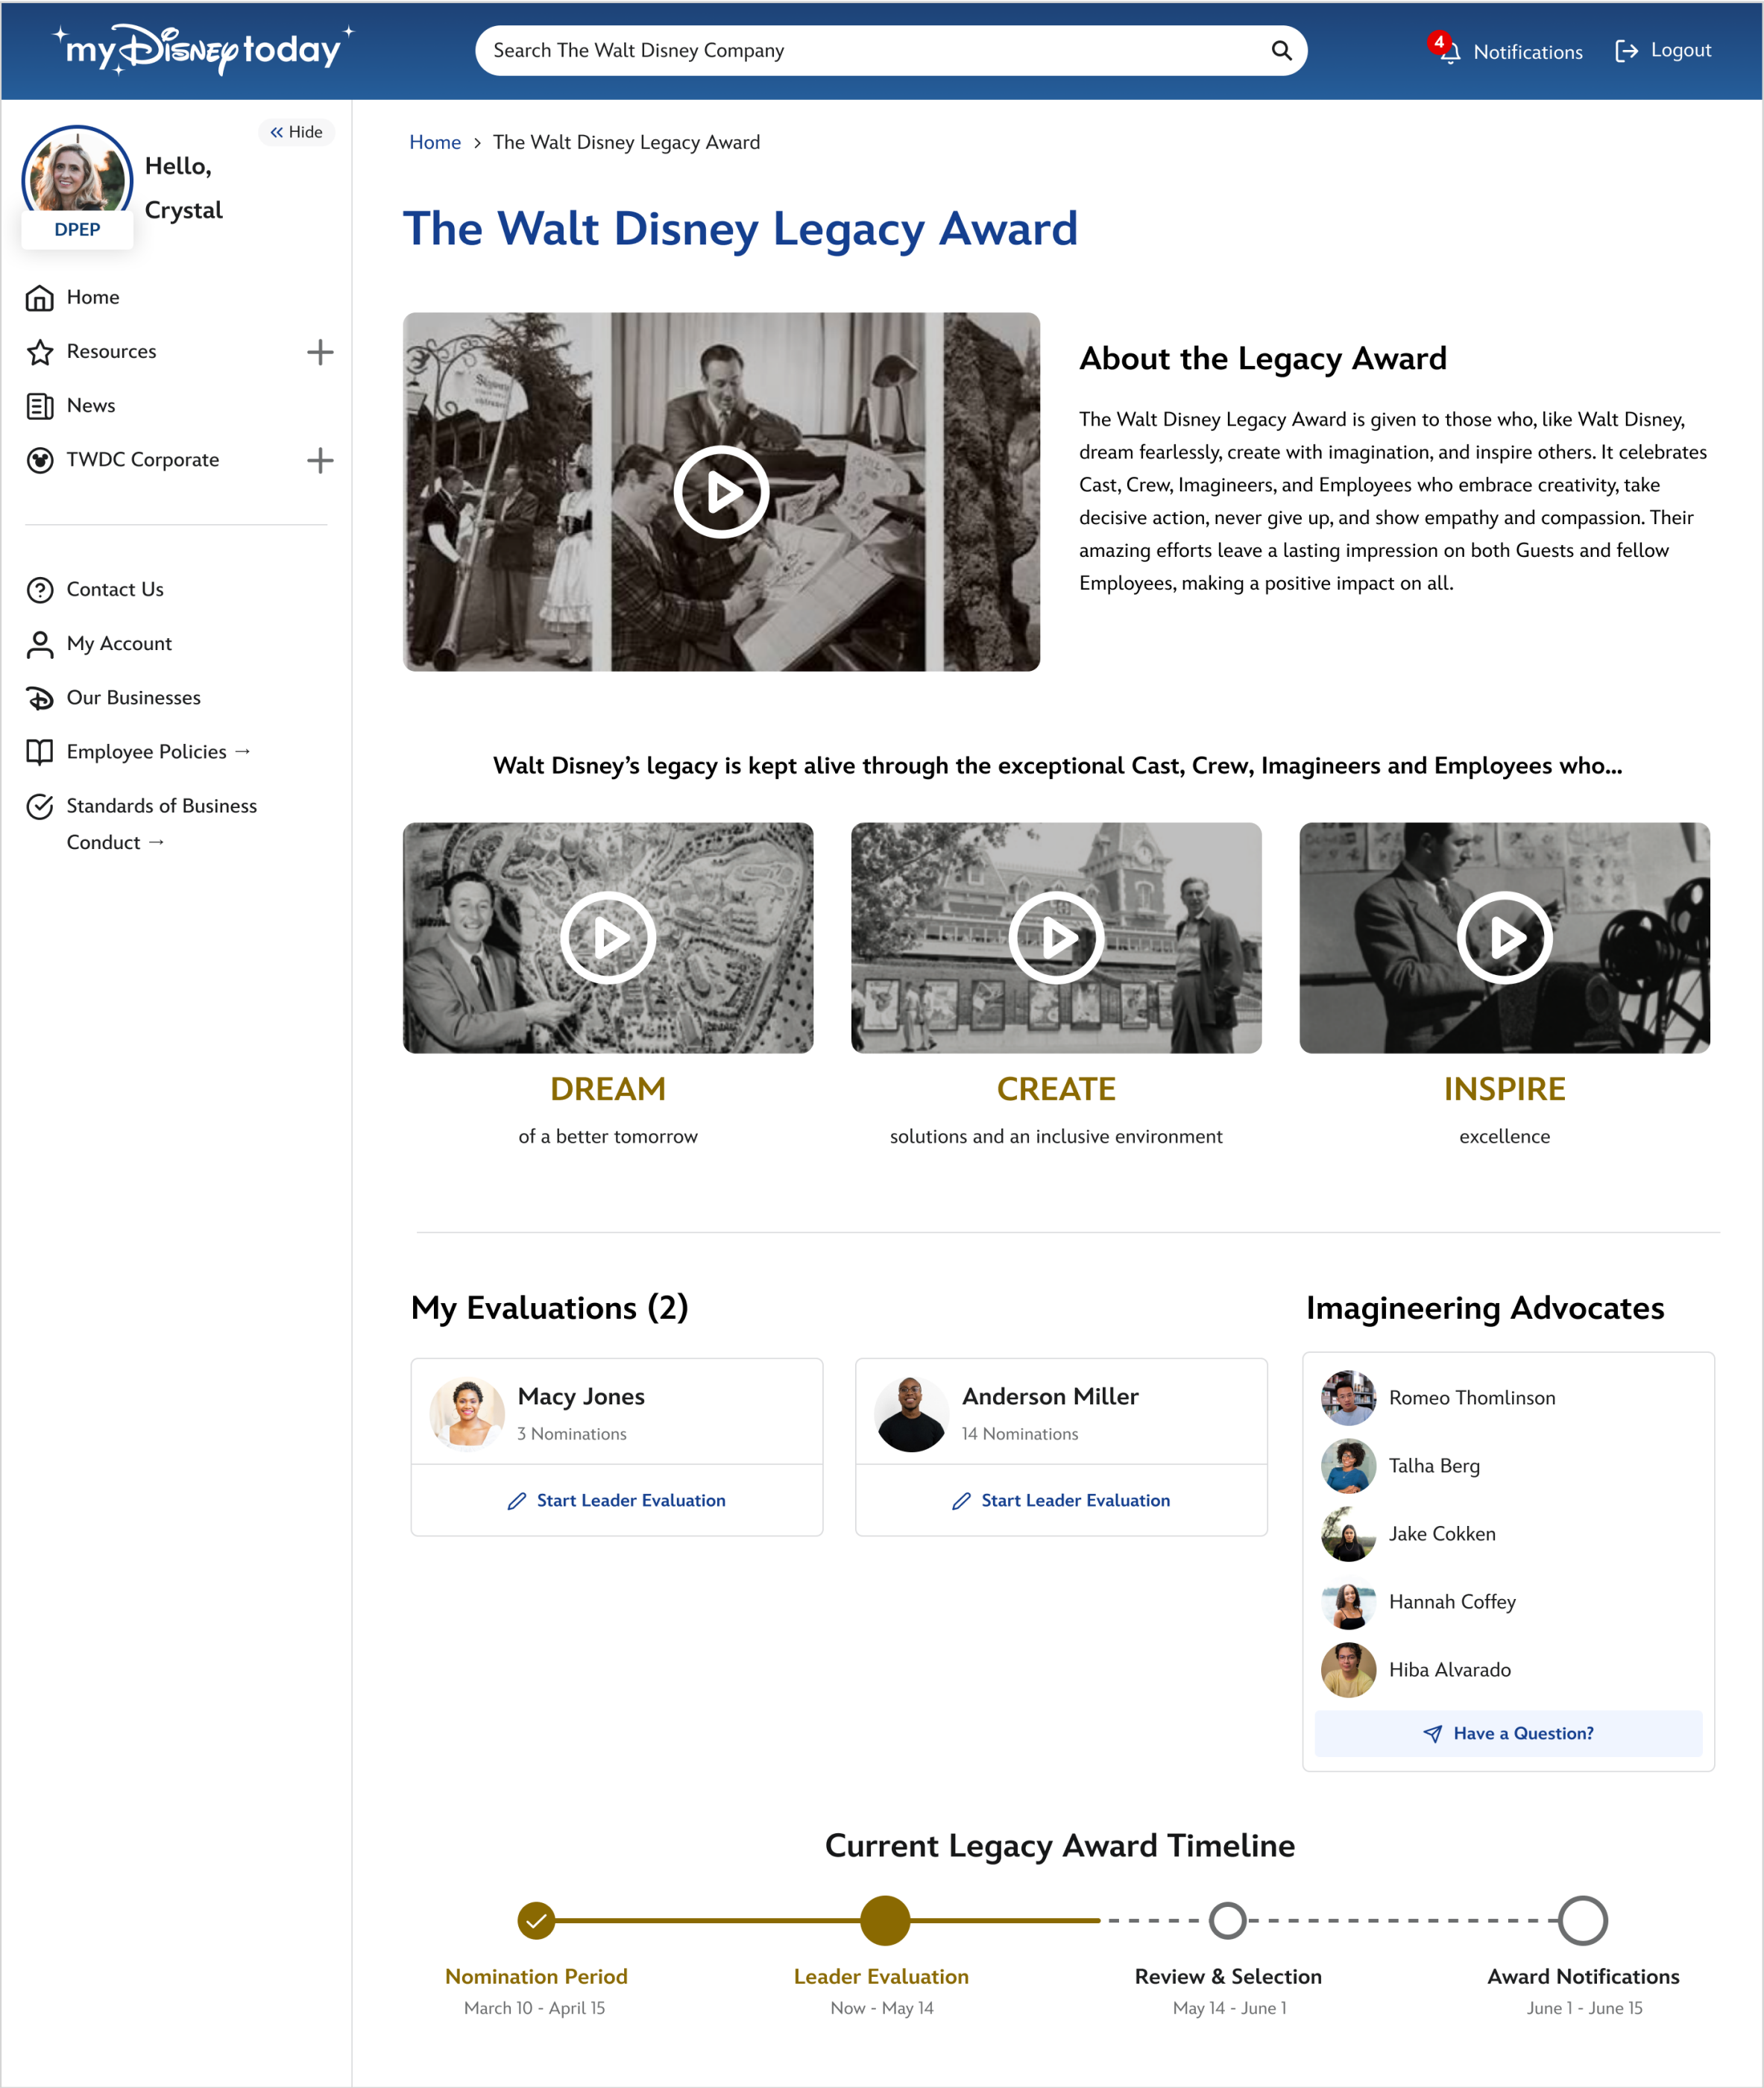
myDisney today

Search The Walt Disney Company

4 Notifications

Logout

« Hide

Hello, Crystal

DPEP

Home

Resources

News

TWDC Corporate

Contact Us

My Account

Our Businesses

Employee Policies →

Standards of Business Conduct →

Home > The Walt Disney Legacy Award

The Walt Disney Legacy Award

About the Legacy Award

The Walt Disney Legacy Award is given to those who, like Walt Disney, dream fearlessly, create with imagination, and inspire others. It celebrates Cast, Crew, Imagineers, and Employees who embrace creativity, take decisive action, never give up, and show empathy and compassion. Their amazing efforts leave a lasting impression on both Guests and fellow Employees, making a positive impact on all.

Walt Disney's legacy is kept alive through the exceptional Cast, Crew, Imagineers and Employees who...

DREAM

of a better tomorrow

CREATE

solutions and an inclusive environment

INSPIRE

excellence

My Evaluations (2)

Macy Jones
3 Nominations

Start Leader Evaluation

Anderson Miller
14 Nominations

Start Leader Evaluation

Imagineering Advocates

Romeo Thomlinson

Talha Berg

Jake Cokken

Hannah Coffey

Hiba Alvarado

Have a Question?

Current Legacy Award Timeline

Nomination Period
March 10 - April 15

Leader Evaluation
Now - May 14

Review & Selection
May 14 - June 1

Award Notifications
June 1 - June 15